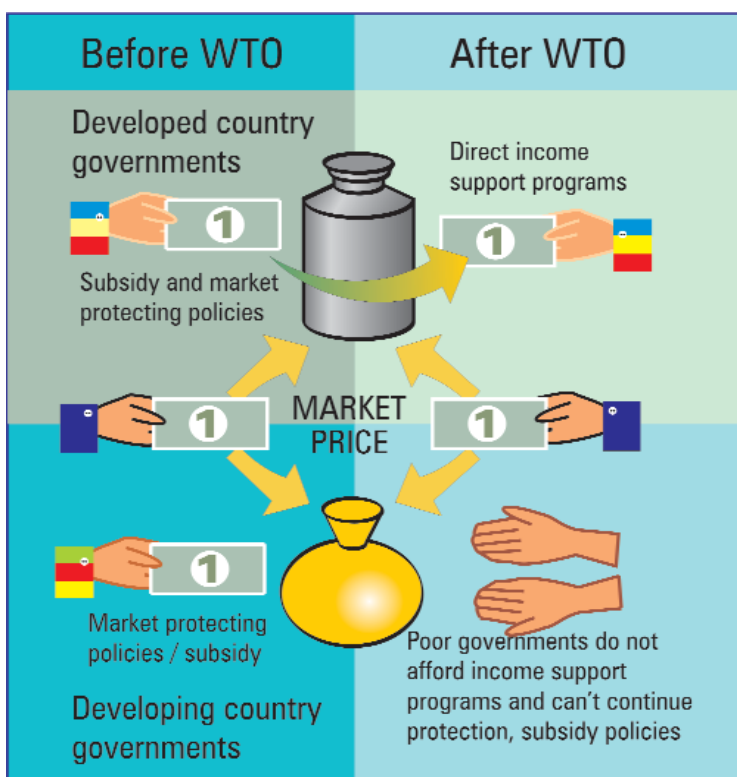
Before WTO

After WTO

Developed country governments

Direct income support programs

1

1

Subsidy and market protecting policies

1

MARKET PRICE

1

1

Market protecting policies / subsidy

Poor governments do not afford income support programs and can't continue protection, subsidy policies

Developing country governments